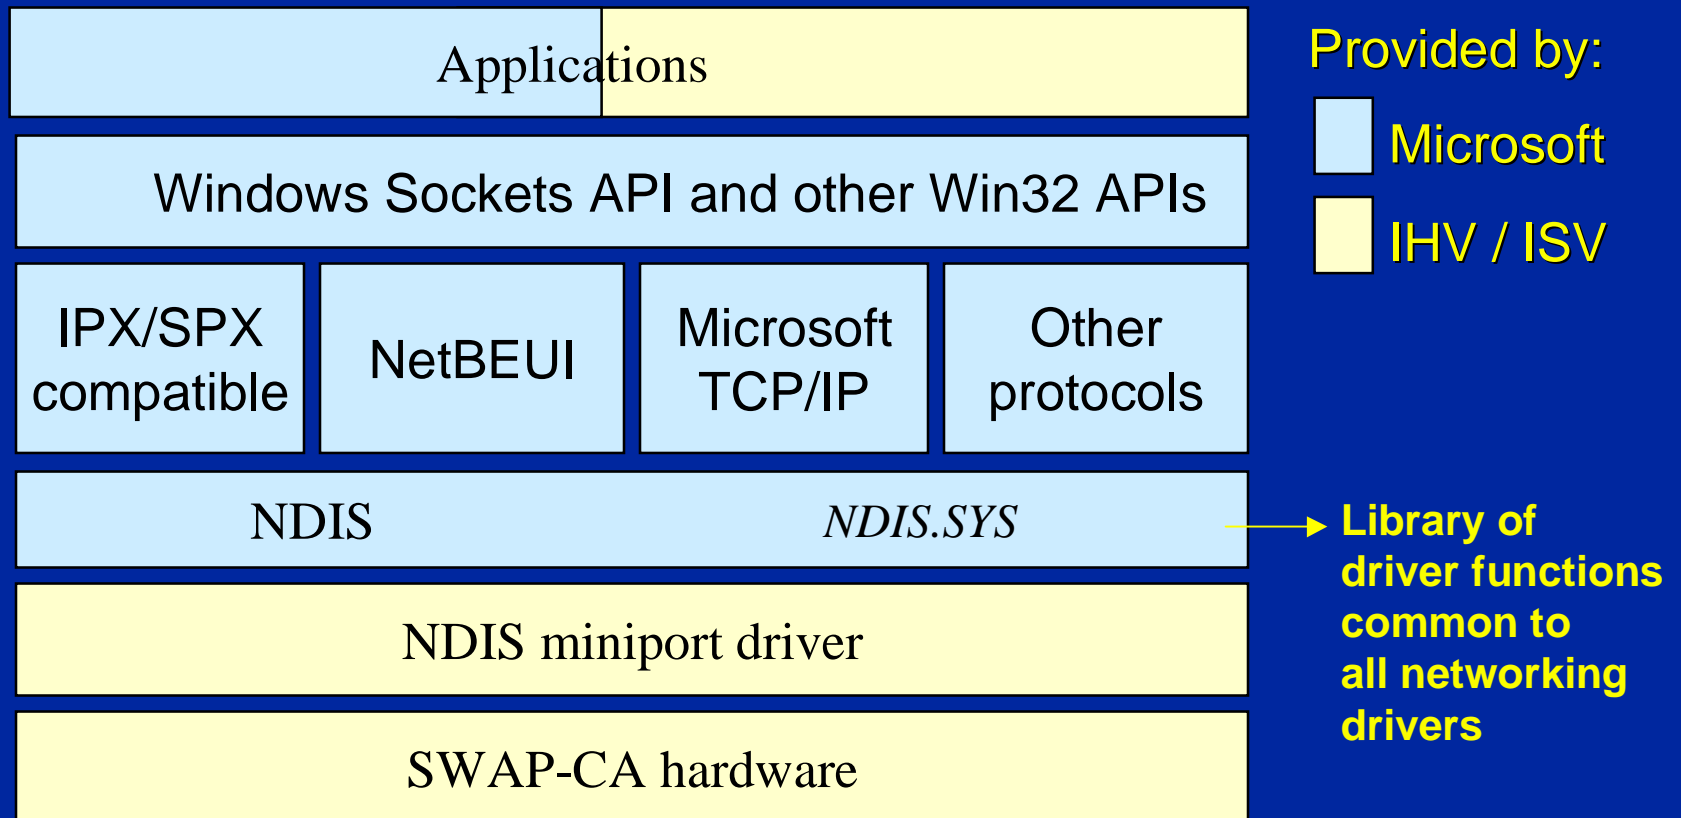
Applications

Windows Sockets API and other Win32 APIs

IPX/SPX compatible

NetBEUI

Microsoft TCP/IP

Other protocols

NDIS

*NDIS.SYS*

NDIS miniport driver

SWAP-CA hardware

Provided by:

Microsoft

IHV / ISV

Library of driver functions common to all networking drivers